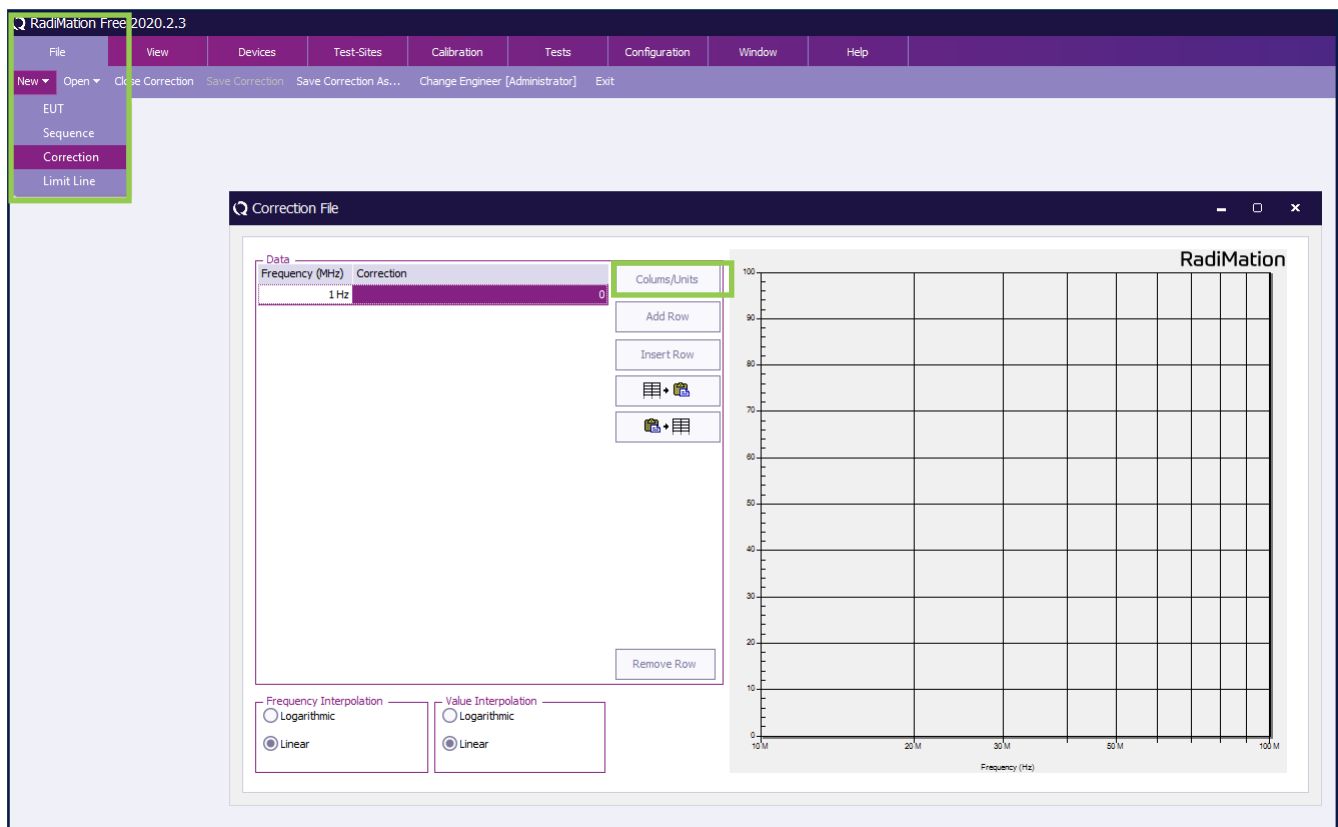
RadiMation Free 2020.2.3

File View Devices Test-Sites Calibration Tests Configuration Window Help

New Open Close Correction Save Correction Save Correction As... Change Engineer [Administrator] Exit

EUT
Sequence
Correction
Limit Line

Correction File

Data

| Frequency (MHz) | Correction |
|---|---|
| 1 Hz | 0 |

Colums/Units
Add Row
Insert Row
Remove Row

Frequency Interpolation
Logarithmic
Linear

Value Interpolation
Logarithmic
Linear

RadiMation

100
90
80
70
60
50
40
30
20
10
0

10 M
20 M
30 M
50 M
100 M

Frequency (Hz)